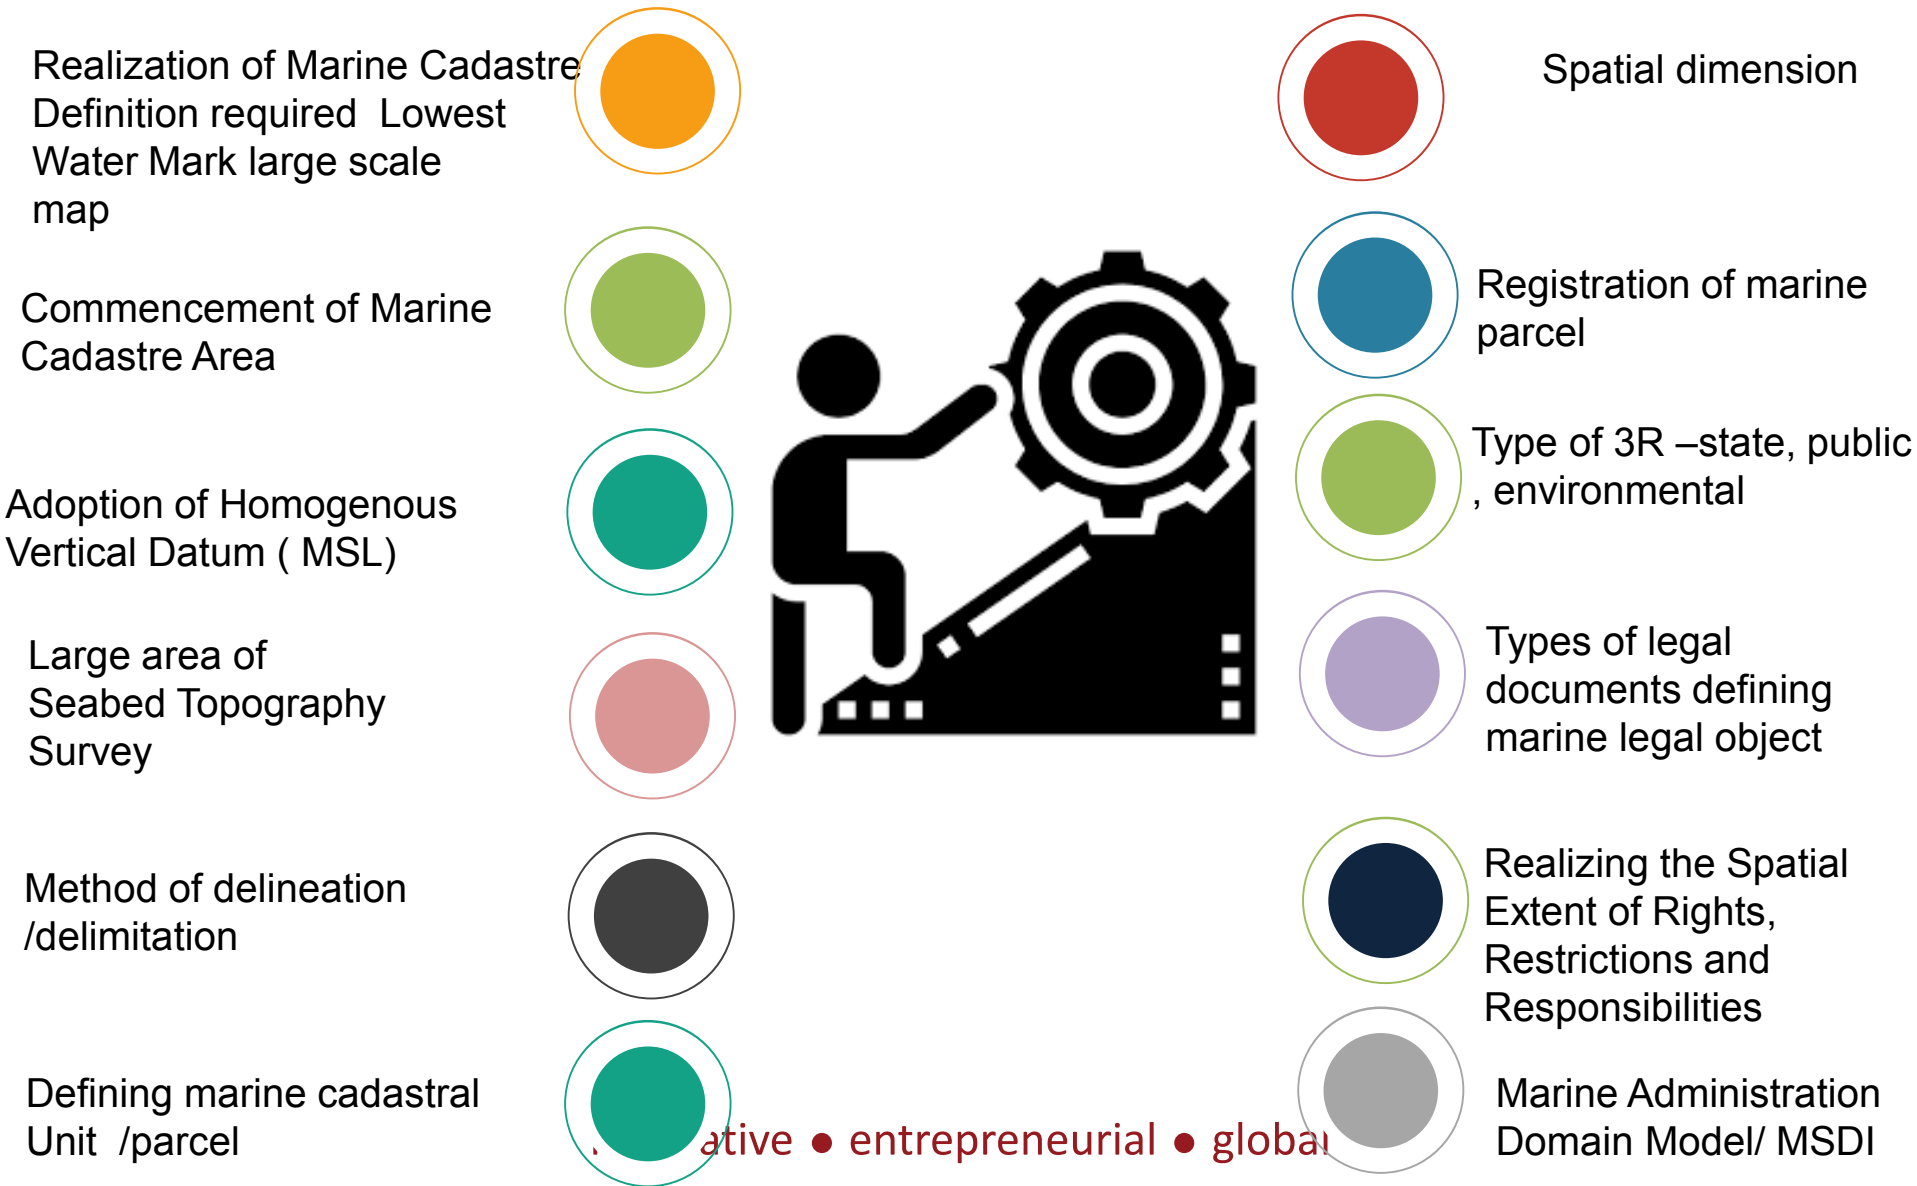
Realization of Marine Cadastre Definition required Lowest Water Mark large scale map

Spatial dimension

Commencement of Marine Cadastre Area

Registration of marine parcel

Type of 3R –state, public , environmental

Adoption of Homogenous Vertical Datum ( MSL)

Large area of Seabed Topography Survey

Types of legal documents defining marine legal object

Method of delineation /delimitation

Realizing the Spatial Extent of Rights, Restrictions and Responsibilities

Defining marine cadastral Unit /parcel

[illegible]ative ● entrepreneurial ● globa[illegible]

Marine Administration Domain Model/ MSDI